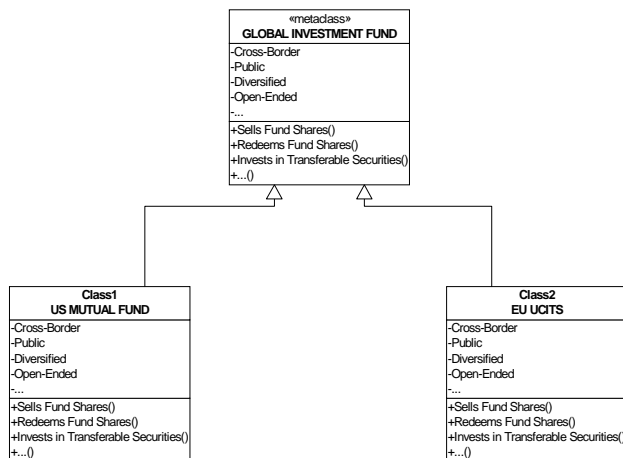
«metaclass»
GLOBAL INVESTMENT FUND

-Cross-Border
-Public
-Diversified
-Open-Ended
-...

+Sells Fund Shares()
+Redeems Fund Shares()
+Invests in Transferable Securities()
+...()

Class1
US MUTUAL FUND

-Cross-Border
-Public
-Diversified
-Open-Ended
-...

+Sells Fund Shares()
+Redeems Fund Shares()
+Invests in Transferable Securities()
+...()

Class2
EU UCITS

-Cross-Border
-Public
-Diversified
-Open-Ended
-...

+Sells Fund Shares()
+Redeems Fund Shares()
+Invests in Transferable Securities()
+...()